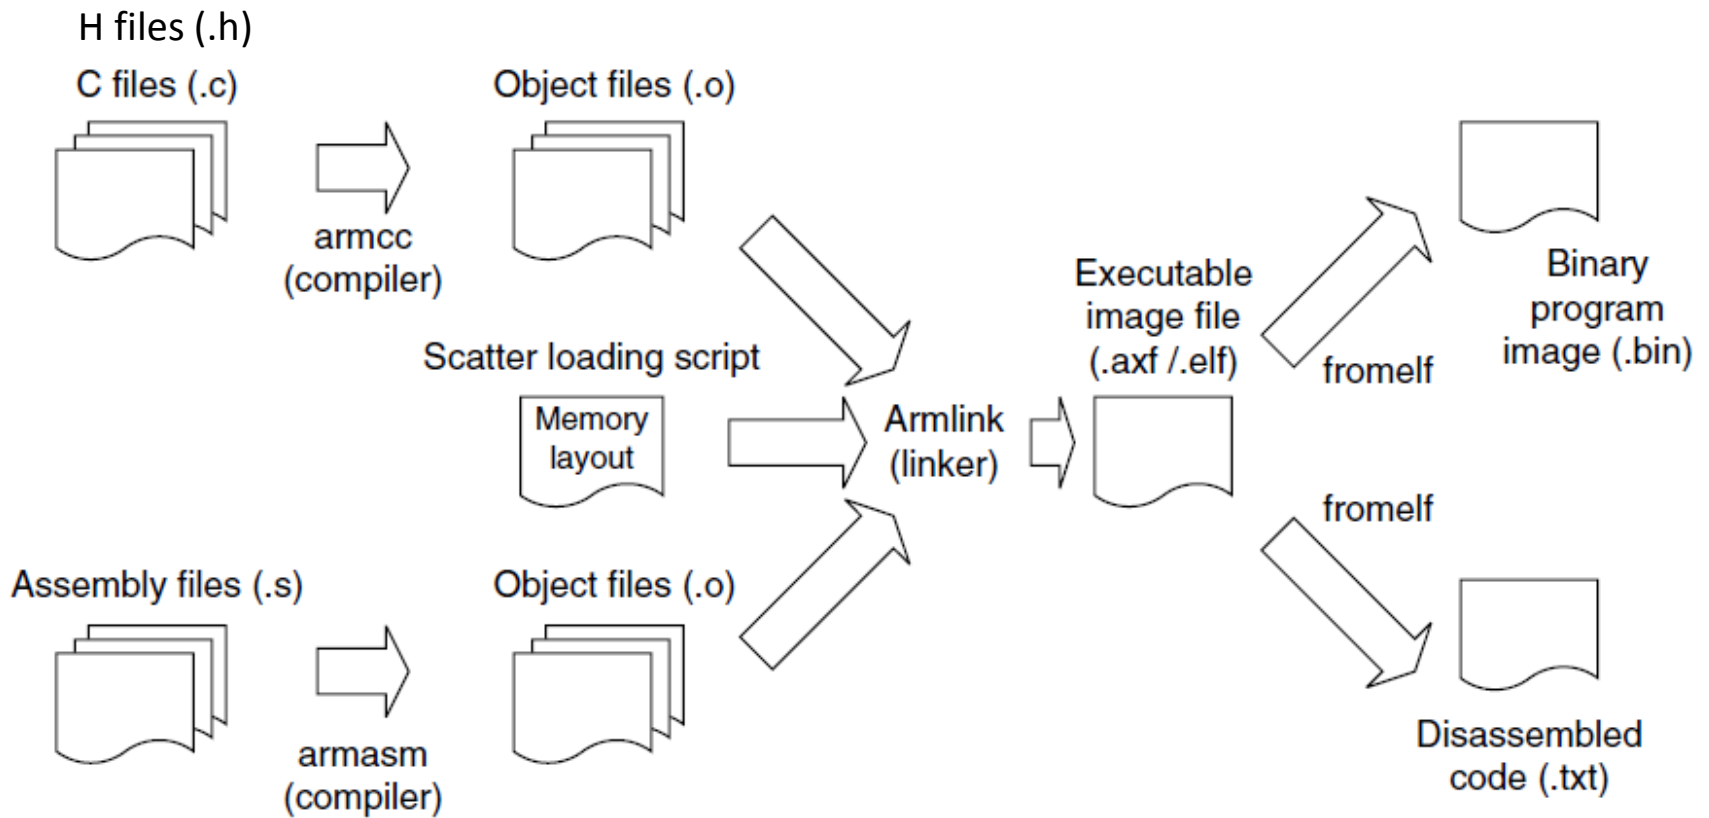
H files (.h)

C files (.c)

armcc (compiler)

Object files (.o)

Scatter loading script

Memory layout

Armlink (linker)

Executable image file (.axf /.elf)

fromelf

Binary program image (.bin)

fromelf

Assembly files (.s)

armasm (compiler)

Object files (.o)

Disassembled code (.txt)